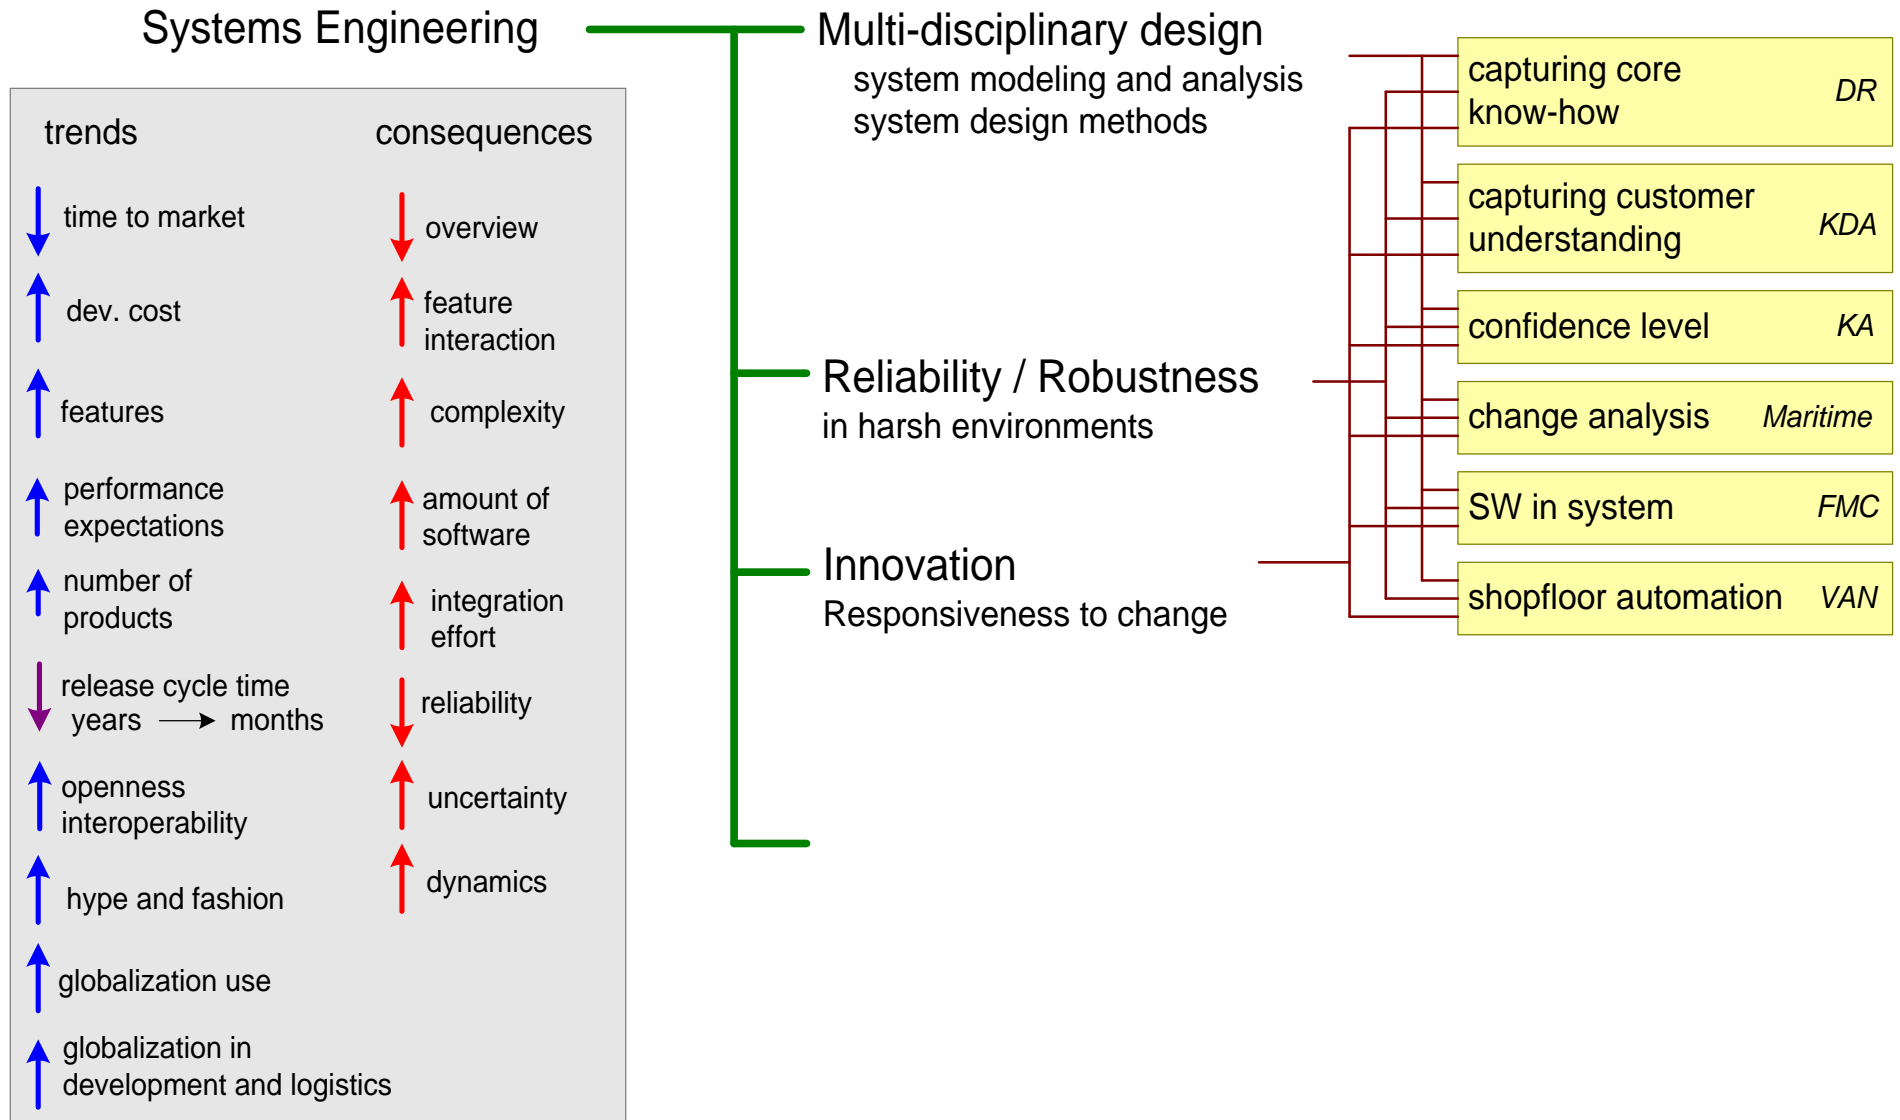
Systems Engineering

trends

consequences

time to market

overview

dev. cost

feature interaction

features

complexity

performance expectations

amount of software

number of products

integration effort

release cycle time years → months

reliability

openness interoperability

uncertainty

hype and fashion

dynamics

globalization use

globalization in development and logistics

Multi-disciplinary design
system modeling and analysis
system design methods

Reliability / Robustness
in harsh environments

Innovation
Responsiveness to change

capturing core know-how DR

capturing customer understanding KDA

confidence level KA

change analysis Maritime

SW in system FMC

shopfloor automation VAN